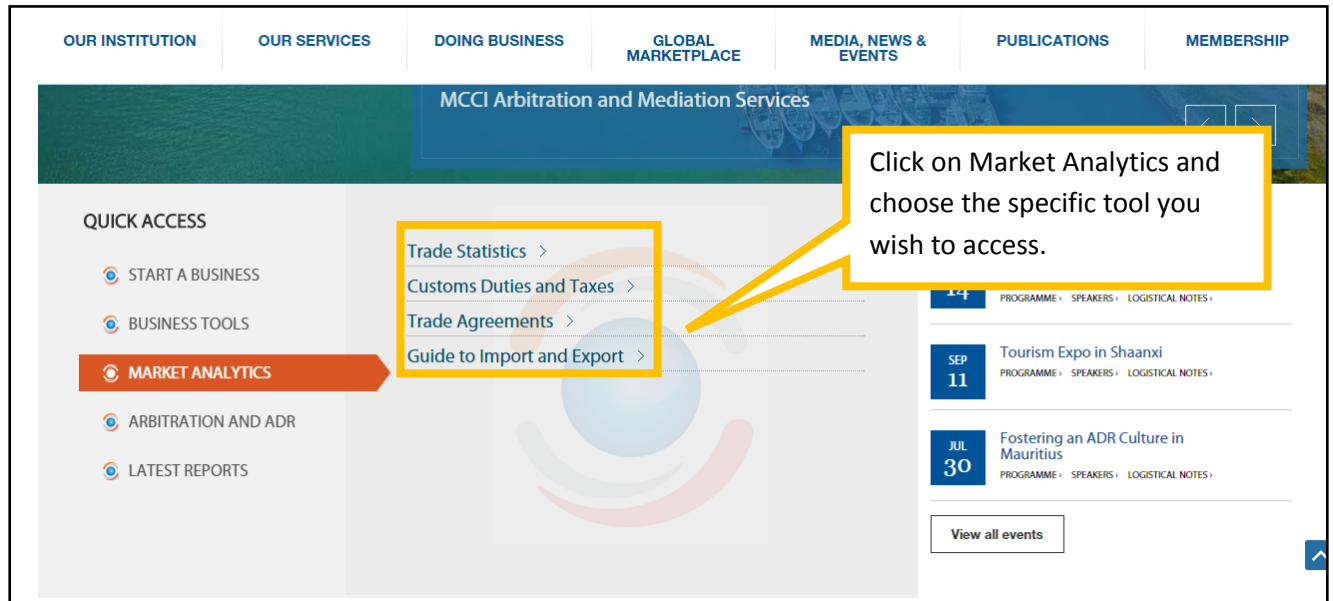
OUR INSTITUTION | OUR SERVICES | DOING BUSINESS | GLOBAL MARKETPLACE | MEDIA, NEWS & EVENTS | PUBLICATIONS | MEMBERSHIP

MCCI Arbitration and Mediation Services

Click on Market Analytics and choose the specific tool you wish to access.

QUICK ACCESS

START A BUSINESS

BUSINESS TOOLS

MARKET ANALYTICS

ARBITRATION AND ADR

LATEST REPORTS

Trade Statistics >

Customs Duties and Taxes >

Trade Agreements >

Guide to Import and Export >

14
PROGRAMME › SPEAKERS › LOGISTICAL NOTES ›

SEP
11
Tourism Expo in Shaanxi
PROGRAMME › SPEAKERS › LOGISTICAL NOTES ›

JUL
30
Fostering an ADR Culture in Mauritius
PROGRAMME › SPEAKERS › LOGISTICAL NOTES ›

View all events